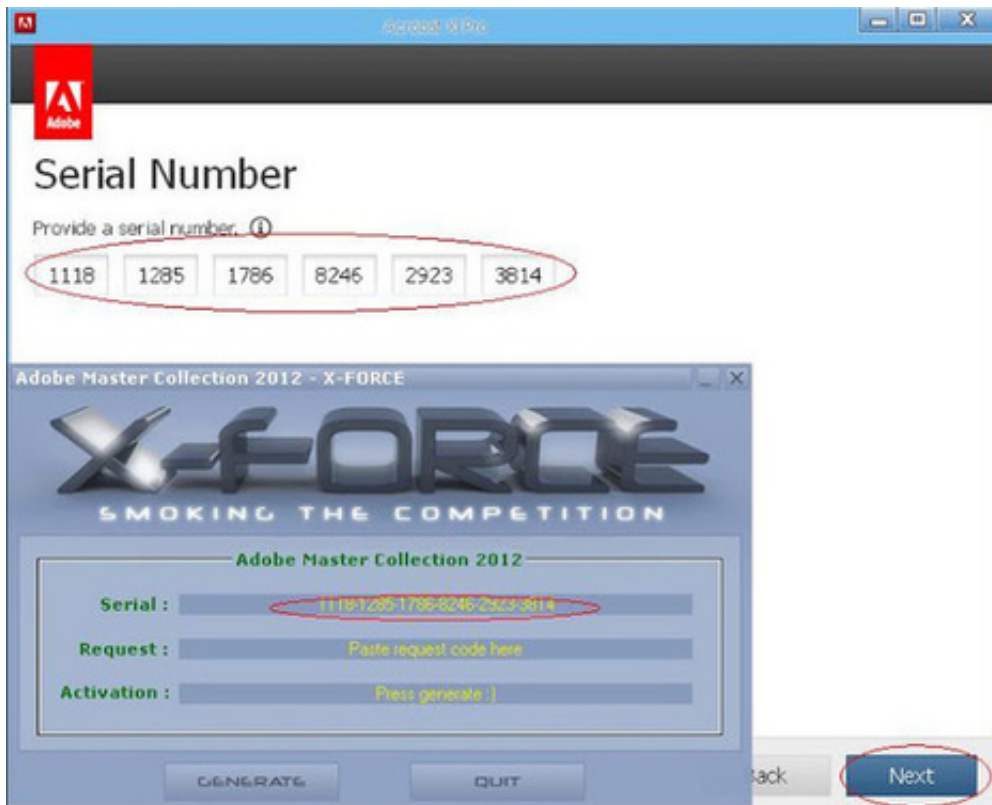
Acrobat X Pro

Adobe

Serial Number

Provide a serial number. ⓘ

1118 1285 1786 8246 2923 3814

Adobe Master Collection 2012 - X-FORCE

X-FORCE

SMOKING THE COMPETITION

Adobe Master Collection 2012

Serial : 1118-1285-1786-8246-2923-3814

Request : Paste request code here

Activation : Press generate :)

GENERATE

QUIT

Back

Next